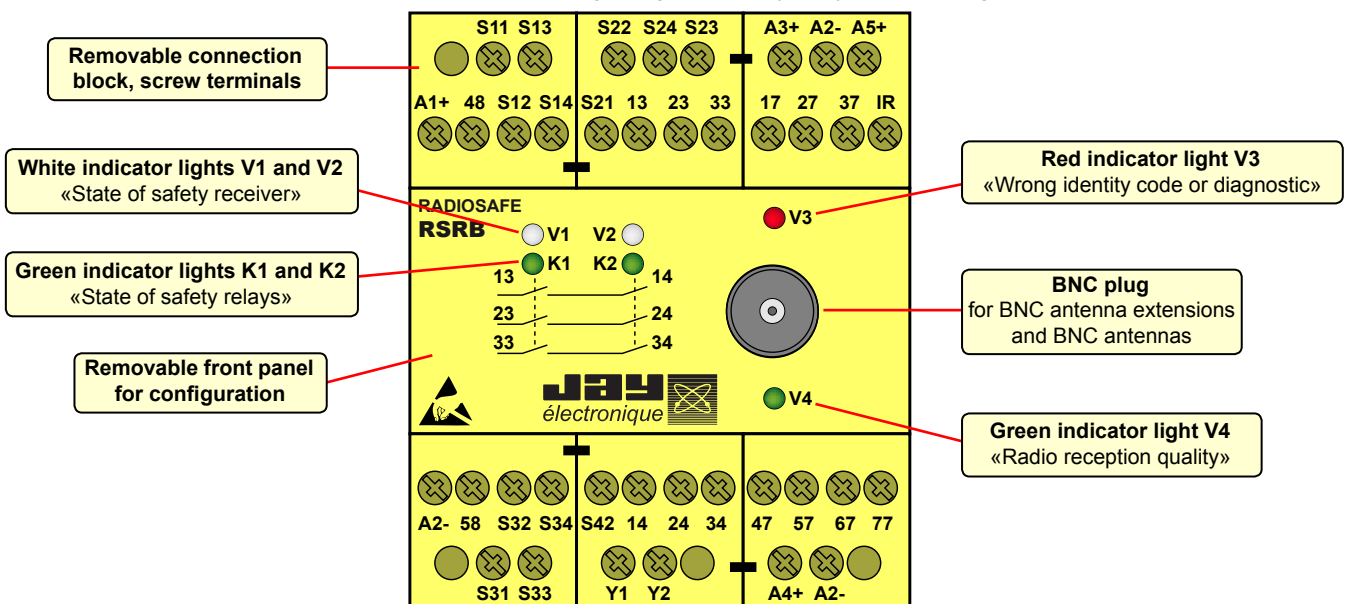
Removable connection block, screw terminals

White indicator lights V1 and V2
«State of safety receiver»

Green indicator lights K1 and K2
«State of safety relays»

Removable front panel for configuration

S11 S13 S22 S24 S23 A3+ A2- A5+

A1+ 48 S12 S14 S21 13 23 33 17 27 37 IR

RADIOSAFE
RSRB

V1 V2

K1 K2

13 14

23 24

33 34

V3

V4

électronique

Red indicator light V3
«Wrong identity code or diagnostic»

BNC plug
for BNC antenna extensions and BNC antennas

Green indicator light V4
«Radio reception quality»

A2- 58 S32 S34 S42 14 24 34 47 57 67 77

S31 S33 Y1 Y2 A4+ A2-